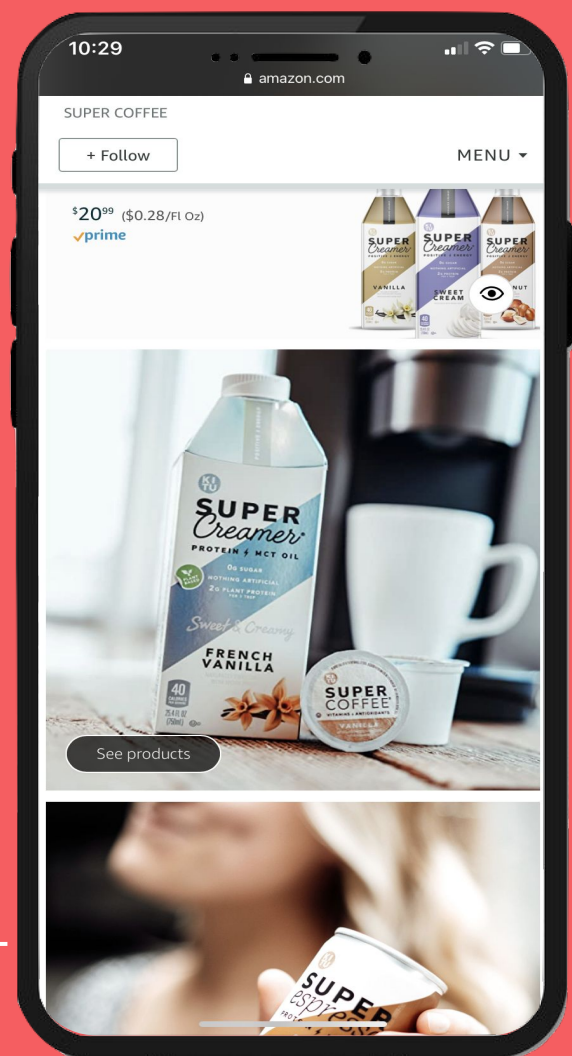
10:29

amazon.com

SUPER COFFEE

+ Follow

MENU

$20^{99}$ ($0.28/Fl Oz)

prime

SUPER Creamer

VANILLA

SUPER Creamer

SWEET CREAM

SUPER Creamer

NUT

KU

SUPER Creamer

PROTEIN + MCT OIL

0G SUGAR
NOTHING ARTIFICIAL
2G PLANT PROTEIN

Sweet & Creamy

FRENCH VANILLA

40

SUPER COFFEE

VANILLA

See products

SUPER espresso